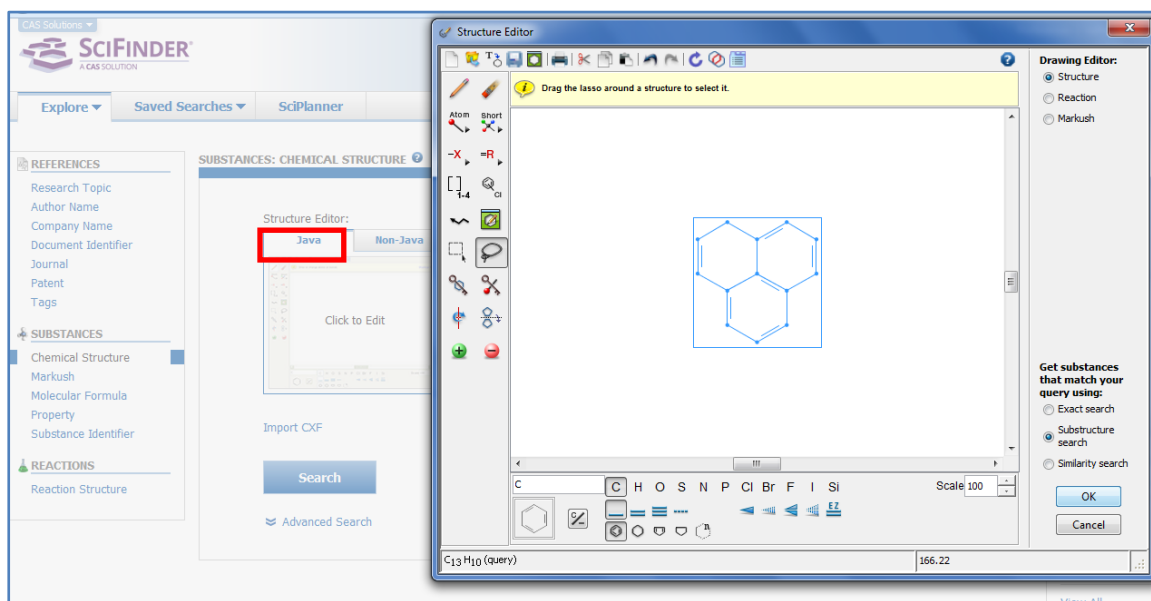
CAS Solutions

SCIFINDER
A CAS SOLUTION

Explore ▾ Saved Searches ▾ SciPlanner

REFERENCES
Research Topic
Author Name
Company Name
Document Identifier
Journal
Patent
Tags

SUBSTANCES
Chemical Structure
Markush
Molecular Formula
Property
Substance Identifier

REACTIONS
Reaction Structure

SUBSTANCES: CHEMICAL STRUCTURE

Structure Editor:
Java Non-Java

Click to Edit

Import CXF

Search

Advanced Search

Structure Editor

Drag the lasso around a structure to select it.

Atom Short
-X =R
[ ] 1-4

C
C H O S N P Cl Br F I Si
Scale 100

$C_{13}H_{10}$ (query)
166.22

Drawing Editor:
Structure
Reaction
Markush

Get substances that match your query using:
Exact search
Substructure search
Similarity search

OK
Cancel